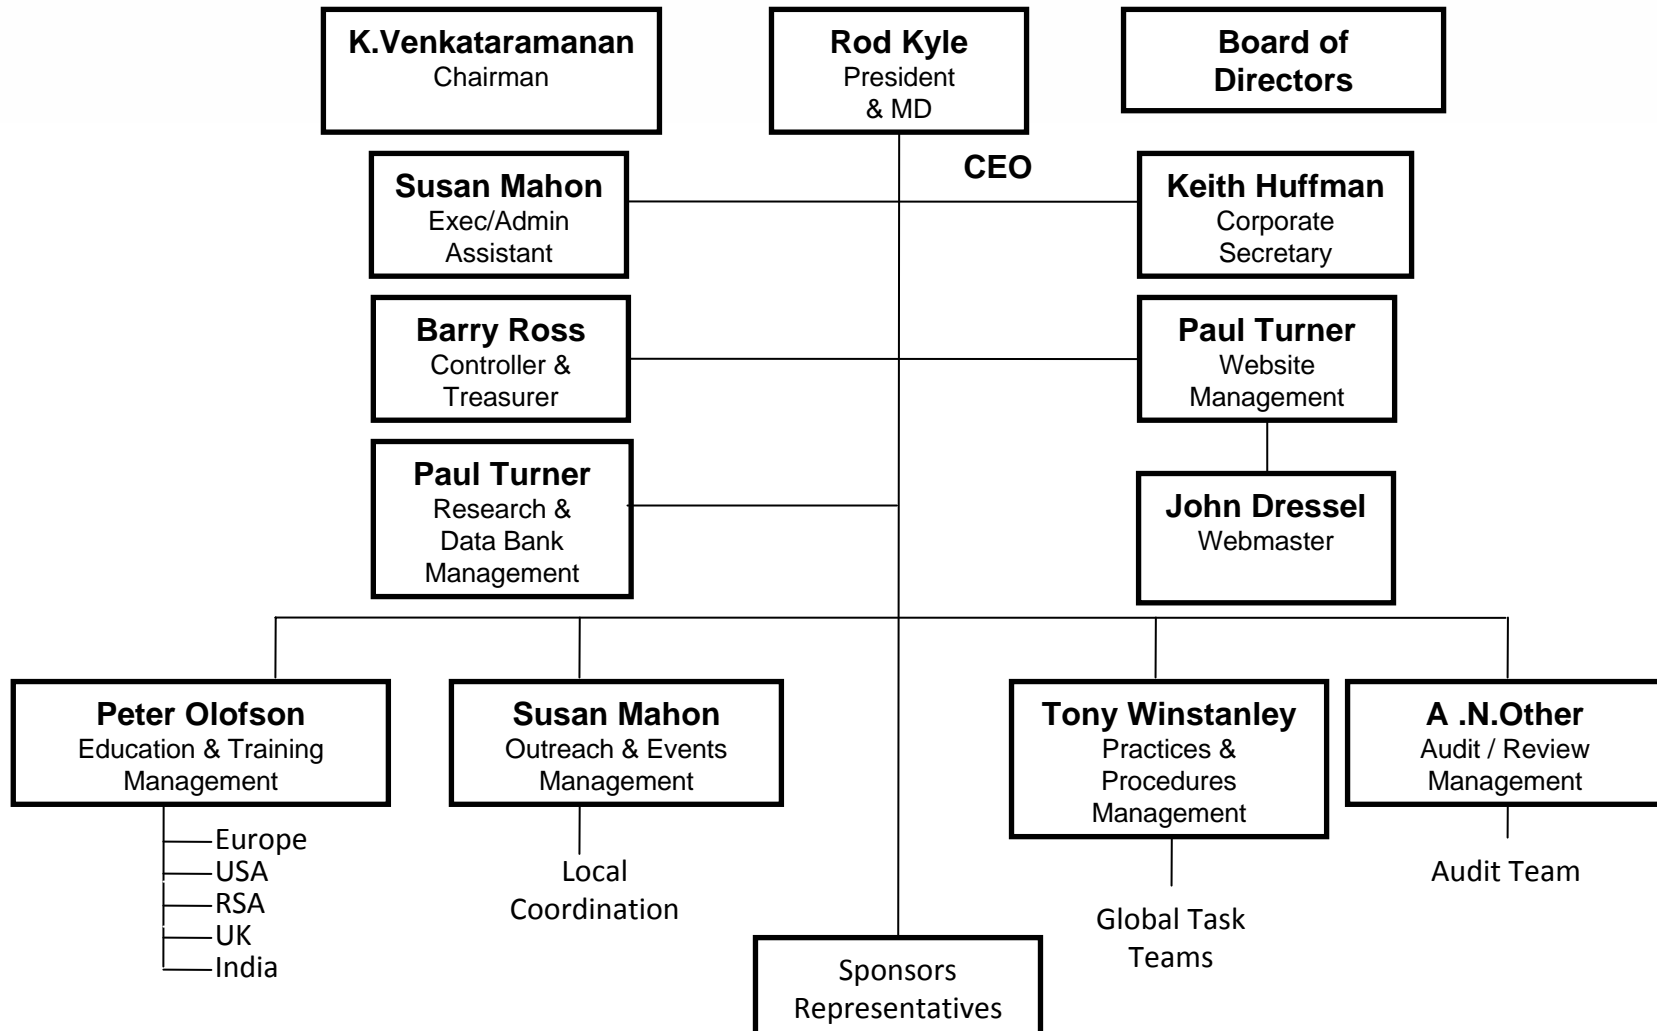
K.Venkataramanan
Chairman

Rod Kyle
President
& MD

Board of
Directors

CEO

Susan Mahon
Exec/Admin
Assistant

Keith Huffman
Corporate
Secretary

Barry Ross
Controller &
Treasurer

Paul Turner
Website
Management

Paul Turner
Research &
Data Bank
Management

John Dressel
Webmaster

Peter Olofson
Education & Training
Management

Europe
USA
RSA
UK
India

Susan Mahon
Outreach & Events
Management

Local
Coordination

Tony Winstanley
Practices &
Procedures
Management

Global Task
Teams

A .N.Other
Audit / Review
Management

Audit Team

Sponsors
Representatives